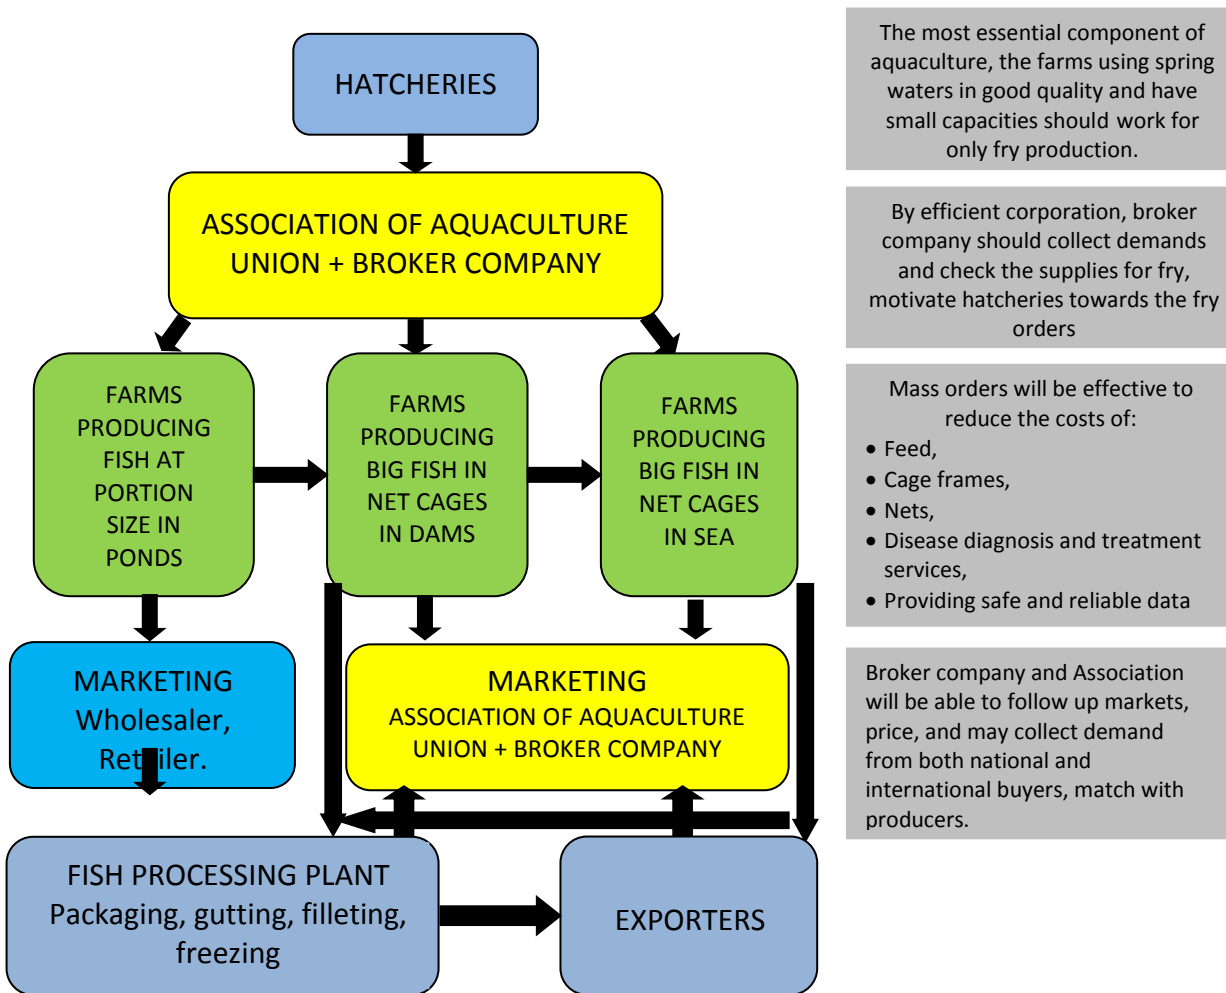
HATCHERIES

ASSOCIATION OF AQUACULTURE UNION + BROKER COMPANY

FARMS PRODUCING FISH AT PORTION SIZE IN PONDS

FARMS PRODUCING BIG FISH IN NET CAGES IN DAMS

FARMS PRODUCING BIG FISH IN NET CAGES IN SEA

MARKETING Wholesaler, Retailer.

MARKETING
ASSOCIATION OF AQUACULTURE UNION + BROKER COMPANY

FISH PROCESSING PLANT Packaging, gutting, filleting, freezing

EXPORTERS

The most essential component of aquaculture, the farms using spring waters in good quality and have small capacities should work for only fry production.

By efficient corporation, broker company should collect demands and check the supplies for fry, motivate hatcheries towards the fry orders

Mass orders will be effective to reduce the costs of:
• Feed,
• Cage frames,
• Nets,
• Disease diagnosis and treatment services,
• Providing safe and reliable data

Broker company and Association will be able to follow up markets, price, and may collect demand from both national and international buyers, match with producers.